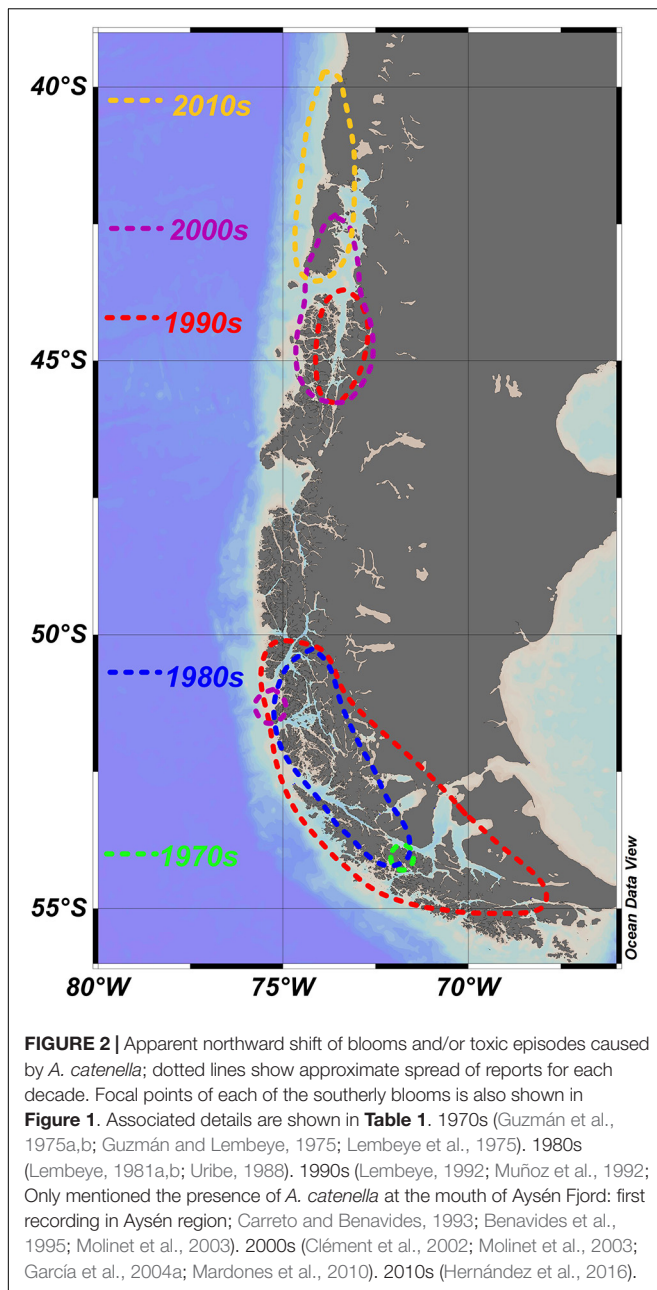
40°S

2010s

2000s

1990s

45°S

50°S

1980s

1970s

55°S

Ocean Data View

80°W 75°W 70°W

**FIGURE 2 |** Apparent northward shift of blooms and/or toxic episodes caused by *A. catenella*; dotted lines show approximate spread of reports for each decade. Focal points of each of the southerly blooms is also shown in **Figure 1**. Associated details are shown in **Table 1**. 1970s (Guzmán et al., 1975a,b; Guzmán and Lembeye, 1975; Lembeye et al., 1975). 1980s (Lembeye, 1981a,b; Uribe, 1988). 1990s (Lembeye, 1992; Muñoz et al., 1992; Only mentioned the presence of *A. catenella* at the mouth of Aysén Fjord: first recording in Aysén region; Carreto and Benavides, 1993; Benavides et al., 1995; Molinet et al., 2003). 2000s (Clément et al., 2002; Molinet et al., 2003; García et al., 2004a; Mardones et al., 2010). 2010s (Hernández et al., 2016).